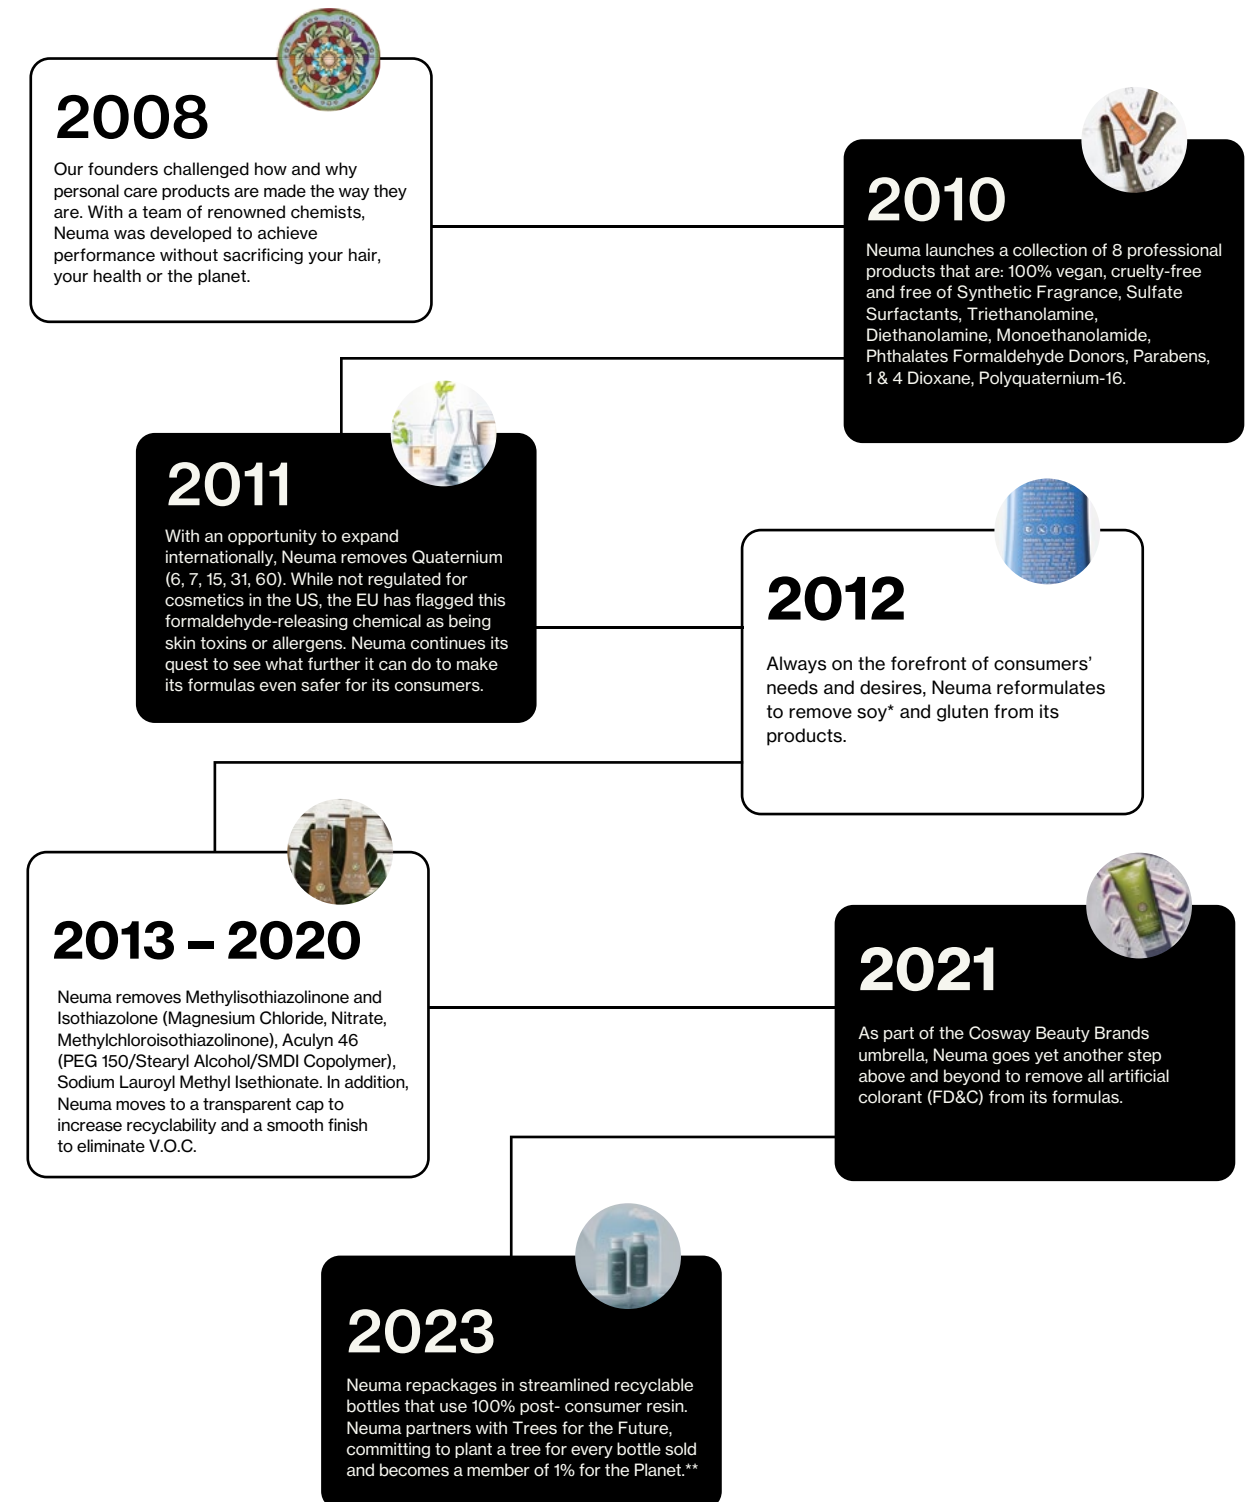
2008

Our founders challenged how and why personal care products are made the way they are. With a team of renowned chemists, Neuma was developed to achieve performance without sacrificing your hair, your health or the planet.

2010

Neuma launches a collection of 8 professional products that are: 100% vegan, cruelty-free and free of Synthetic Fragrance, Sulfate Surfactants, Triethanolamine, Diethanolamine, Monoethanolamide, Phthalates Formaldehyde Donors, Parabens, 1 & 4 Dioxane, Polyquaternium-16.

2011

With an opportunity to expand internationally, Neuma removes Quaternium (6, 7, 15, 31, 60). While not regulated for cosmetics in the US, the EU has flagged this formaldehyde-releasing chemical as being skin toxins or allergens. Neuma continues its quest to see what further it can do to make its formulas even safer for its consumers.

2012

Always on the forefront of consumers' needs and desires, Neuma reformulates to remove soy* and gluten from its products.

2013 – 2020

Neuma removes Methylisothiazolinone and Isothiazolone (Magnesium Chloride, Nitrate, Methylchloroisothiazolinone), Aculyn 46 (PEG 150/Stearyl Alcohol/SMDI Copolymer), Sodium Lauroyl Methyl Isethionate. In addition, Neuma moves to a transparent cap to increase recyclability and a smooth finish to eliminate V.O.C.

2021

As part of the Cosway Beauty Brands umbrella, Neuma goes yet another step above and beyond to remove all artificial colorant (FD&C) from its formulas.

2023

Neuma repackages in streamlined recyclable bottles that use 100% post- consumer resin. Neuma partners with Trees for the Future, committing to plant a tree for every bottle sold and becomes a member of 1% for the Planet.**